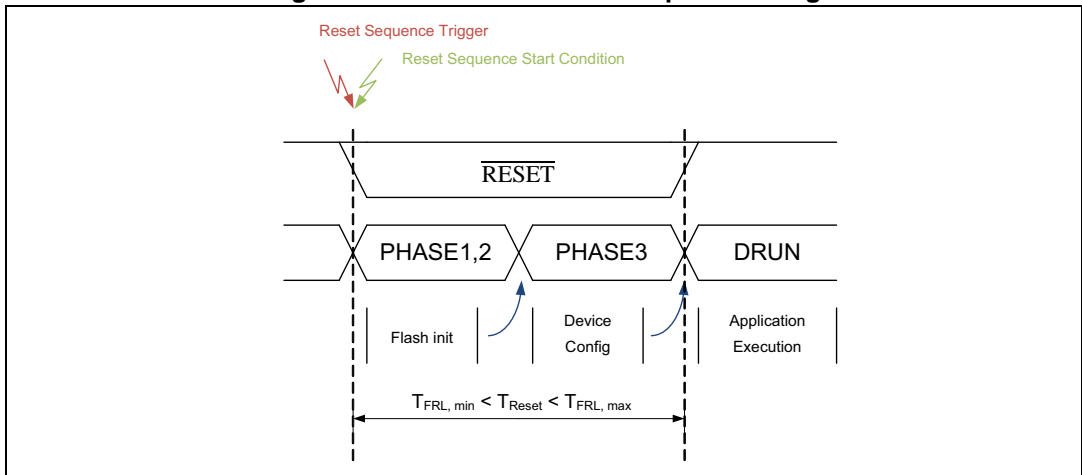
Reset Sequence Trigger

Reset Sequence Start Condition

$\overline{\text{RESET}}$

PHASE1,2

PHASE3

DRUN

Flash init

Device Config

Application Execution

$T_{FRL,\ min} < T_{Reset} < T_{FRL,\ max}$